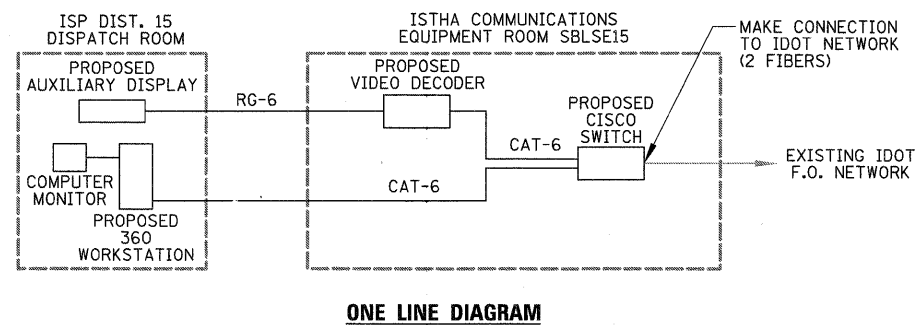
ISP DIST. 15
DISPATCH ROOM

PROPOSED
AUXILIARY DISPLAY

COMPUTER
MONITOR

PROPOSED
360
WORKSTATION

RG-6

CAT-6

ISTHA COMMUNICATIONS
EQUIPMENT ROOM SBLSE15

PROPOSED
VIDEO DECODER

CAT-6

PROPOSED
CISCO
SWITCH

MAKE CONNECTION
TO IDOT NETWORK
(2 FIBERS)

EXISTING IDOT
F.O. NETWORK

ONE LINE DIAGRAM